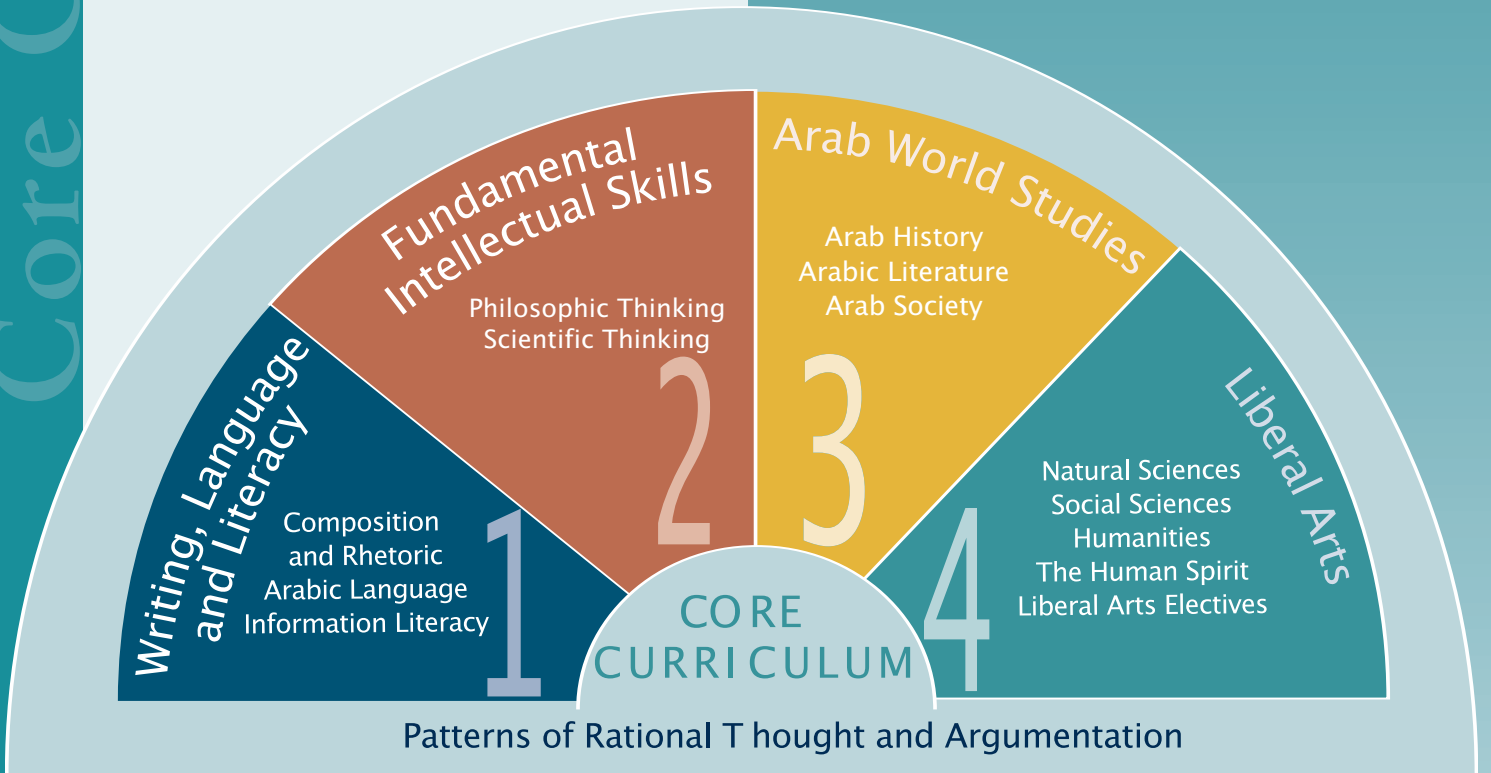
Core C

Writing, Language and Literacy

Composition and Rhetoric
Arabic Language
Information Literacy

1

Fundamental Intellectual Skills

Philosophic Thinking
Scientific Thinking

2

Arab World Studies

Arab History
Arabic Literature
Arab Society

3

Liberal Arts

Natural Sciences
Social Sciences
Humanities
The Human Spirit
Liberal Arts Electives

4

CORE CURRICULUM

Patterns of Rational T hought and Argumentation